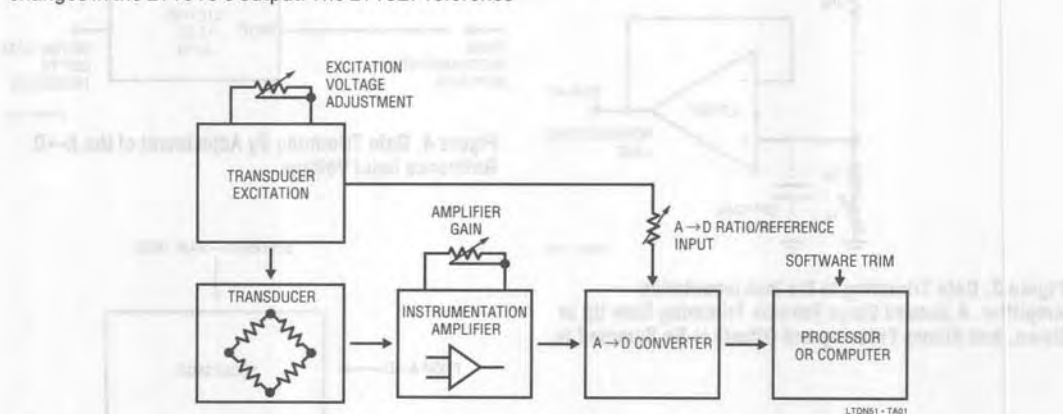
changes in the LT1019's output. The LT1021 reference

EXCITATION VOLTAGE ADJUSTMENT

TRANSDUCER EXCITATION

Figure 4. Gain Trimming By Adjustment of the A→D Reference Input Voltage

AMPLIFIER GAIN

A →D RATIO/REFERENCE INPUT

SOFTWARE TRIM

Figure 2. Gain Trimming at the Instrumentation Amplifier. A Second Stage Permits Trimming Gain Up or Down, and Allows Trimming of Offset to Be Removed

TRANSDUCER

INSTRUMENTATION AMPLIFIER

A →D CONVERTER

PROCESSOR OR COMPUTER

LTDN51 • TA01